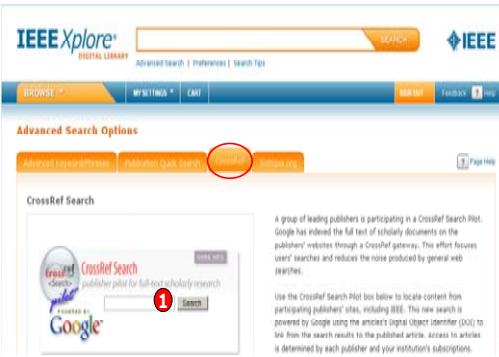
IEEE Xplore®
DIGITAL LIBRARY

SEARCH

Advanced Search | Preferences | Search Tips

IEEE

BROWSE

MY SETTINGS

CART

SIGN OUT

Feedback

Help

Advanced Search Options

Advanced Keyword/Phrases

Publication Quick Search

CrossRef

Scitopia.org

Page Help

CrossRef Search

A group of leading publishers is participating in a CrossRef Search Pilot. Google has indexed the full text of scholarly documents on the publishers' websites through a CrossRef gateway. This effort focuses users' searches and reduces the noise produced by general web searches.

Use the CrossRef Search Pilot box below to locate content from participating publishers' sites, including IEEE. This new search is powered by Google using the article's Digital Object Identifier (DOI) to link from the search results to the published article. Access to articles is determined by each publisher and your institution's subscriptions.

cross ref
<Search>
pilot
CrossRef Search
publisher pilot for full-text scholarly research
POWERED BY
Google
1
Search